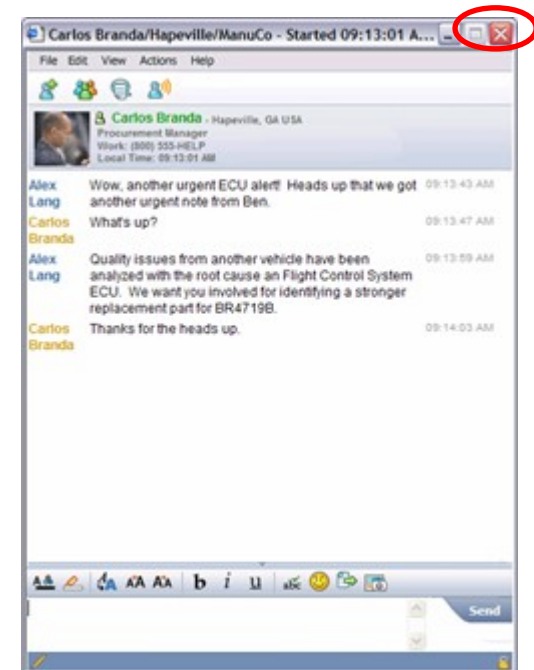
Carlos Branda/Hapeville/ManuCo - Started 09:13:01 A...

File Edit View Actions Help

Carlos Branda - Hapeville, GA USA
Procurement Manager
Work: (800) 555-HELP
Local Time: 09:13:01 AM

Alex Lang Wow, another urgent ECU alert! Heads up that we got another urgent note from Ben. 09:13:43 AM

Carlos Branda What's up? 09:13:47 AM

Alex Lang Quality issues from another vehicle have been analyzed with the root cause an Flight Control System ECU. We want you involved for identifying a stronger replacement part for BR4719B. 09:13:59 AM

Carlos Branda Thanks for the heads up. 09:14:03 AM

b i u

Send